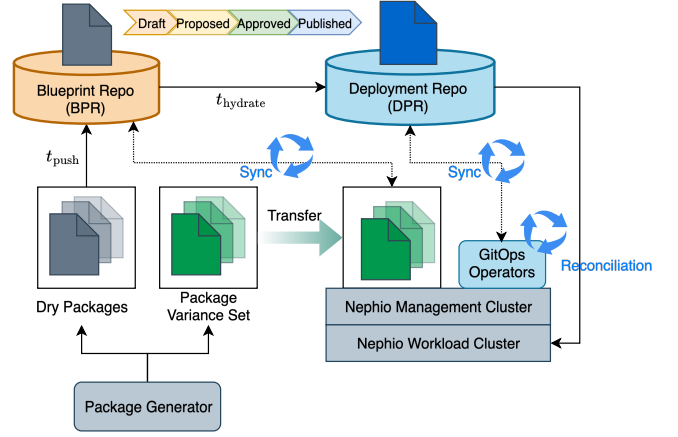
Draft
Proposed
Approved
Published

Blueprint Repo (BPR)

$t_{\text{hydrate}}$

Deployment Repo (DPR)

$t_{\text{push}}$

Sync

Sync

Transfer

GitOps Operators

Reconciliation

Dry Packages

Package Variance Set

Nephio Management Cluster

Nephio Workload Cluster

Package Generator